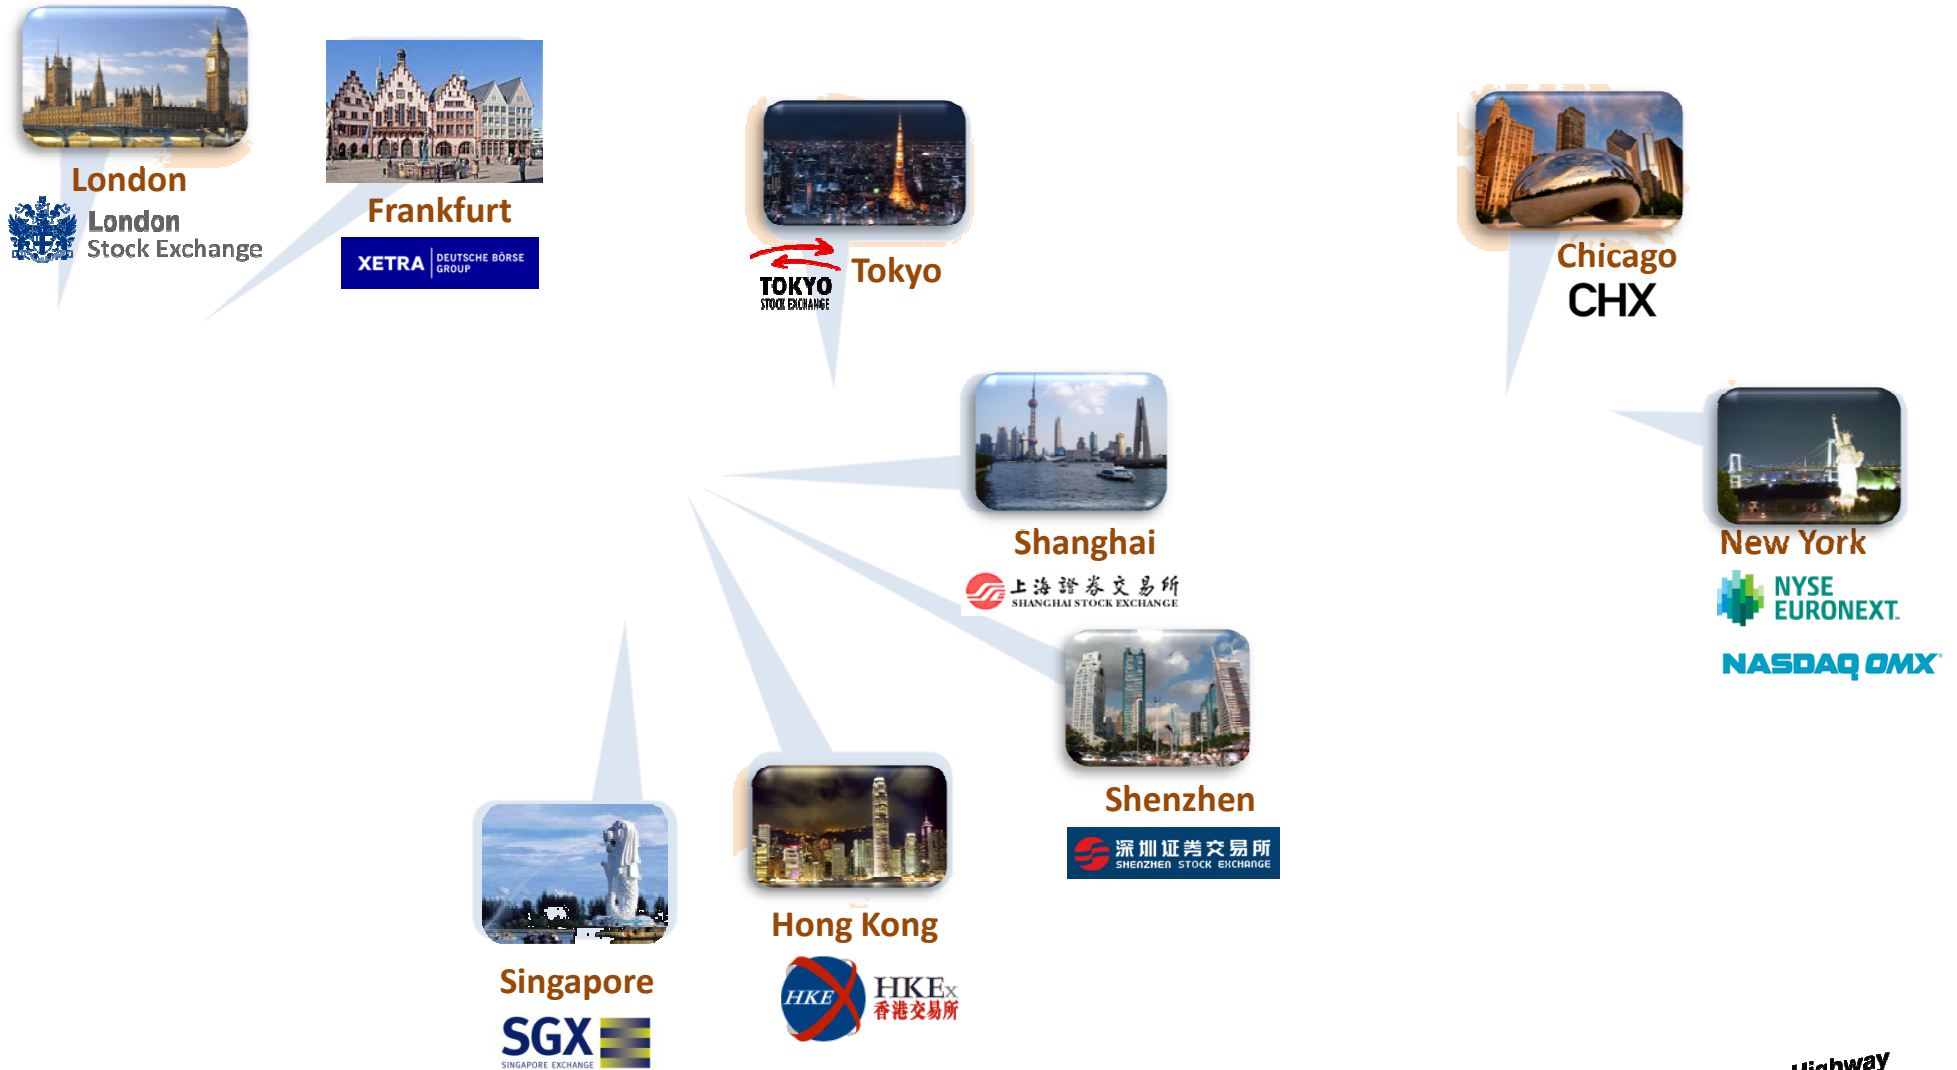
London

London Stock Exchange

Frankfurt

XETRA DEUTSCHE BÖRSE GROUP

Tokyo

TOKYO STOCK EXCHANGE

Chicago

CHX

Shanghai

上海證券交易所 SHANGHAI STOCK EXCHANGE

New York

NYSE EURONEXT

NASDAQ OMX

Shenzhen

深圳证券交易所 SHENZHEN STOCK EXCHANGE

Hong Kong

HKE HKEx 香港交易所

Singapore

SGX SINGAPORE EXCHANGE

Highway